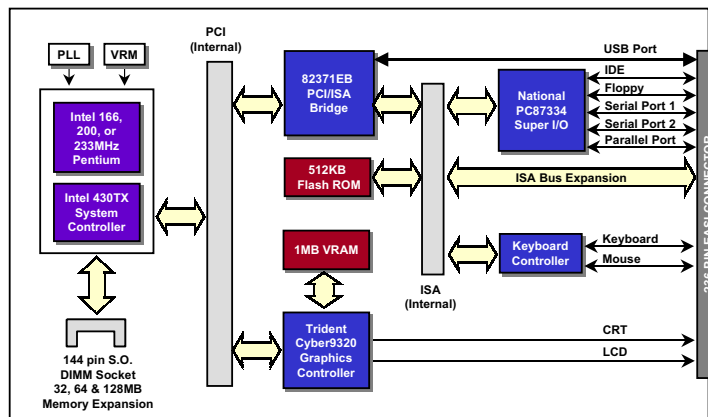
PLL

VRM

Intel 166, 200, or 233MHz Pentium

Intel 430TX System Controller

144 pin S.O. DIMM Socket 32, 64 & 128MB Memory Expansion

PCI (Internal)

82371EB PCI/ISA Bridge

512KB Flash ROM

1MB VRAM

Trident Cyber9320 Graphics Controller

ISA (Internal)

National PC87334 Super I/O

Keyboard Controller

USB Port

IDE

Floppy

Serial Port 1

Serial Port 2

Parallel Port

ISA Bus Expansion

Keyboard

Mouse

CRT

LCD

236 PIN EARLY CONNECTOR